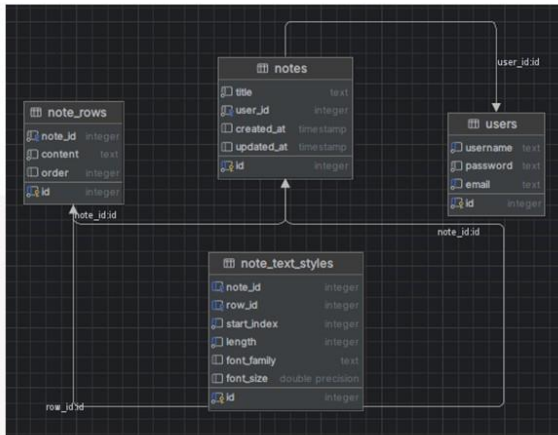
notes

| | |
|---|---|
| title | text |
| user_id | integer |
| created_at | timestamp |
| updated_at | timestamp |
| id | integer |

user_id:id

note_rows

| | |
|---|---|
| note_id | integer |
| content | text |
| order | integer |
| id | integer |

users

| | |
|---|---|
| username | text |
| password | text |
| email | text |
| id | integer |

note_id:id

note_id:id

note_text_styles

| | |
|---|---|
| note_id | integer |
| row_id | integer |
| start_index | integer |
| length | integer |
| font_family | text |
| font_size | double precision |
| id | integer |

row_id:id